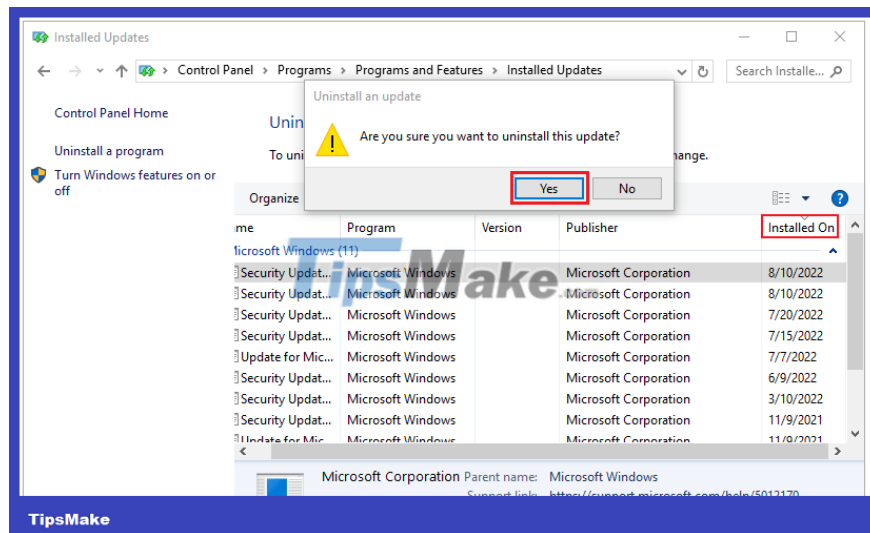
Installed Updates

Control Panel > Programs > Programs and Features > Installed Updates

Search Installe...

Control Panel Home

Uninstall a program

Turn Windows features on or off

Unin

To uni

hange.

Organize

Uninstall an update

Are you sure you want to uninstall this update?

Yes

No

| me | Program | Version | Publisher | Installed On |
|---|---|---|---|---|
| Microsoft Windows (11) | | | | |
| Security Updat... | Microsoft Windows | | Microsoft Corporation | 8/10/2022 |
| Security Updat... | Microsoft Windows | | Microsoft Corporation | 8/10/2022 |
| Security Updat... | Microsoft Windows | | Microsoft Corporation | 7/20/2022 |
| Security Updat... | Microsoft Windows | | Microsoft Corporation | 7/15/2022 |
| Update for Mic... | Microsoft Windows | | Microsoft Corporation | 7/7/2022 |
| Security Updat... | Microsoft Windows | | Microsoft Corporation | 6/9/2022 |
| Security Updat... | Microsoft Windows | | Microsoft Corporation | 3/10/2022 |
| Security Updat... | Microsoft Windows | | Microsoft Corporation | 11/9/2021 |
| Update for Mic... | Microsoft Windows | | Microsoft Corporation | 11/9/2021 |

Microsoft Corporation Parent name: Microsoft Windows

Support link: https://support.microsoft.com/help/5012170

TipsMake